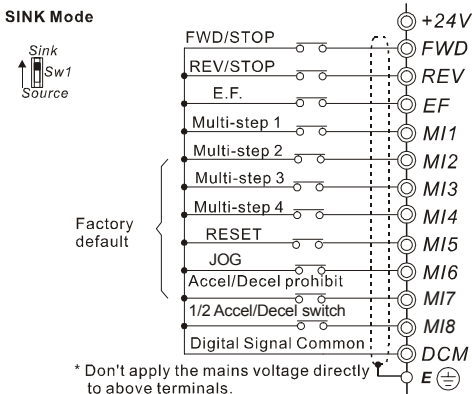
SINK Mode

Sink
Sw1
Source

+24V
FWD/STOP
FWD
REV/STOP
REV
E.F.
EF
Multi-step 1
MI1
Multi-step 2
MI2
Multi-step 3
MI3
Multi-step 4
MI4
Factory default
RESET
MI5
JOG
MI6
Accel/Decel prohibit
MI7
1/2 Accel/Decel switch
MI8
Digital Signal Common
DCM
E

* Don't apply the mains voltage directly to above terminals.